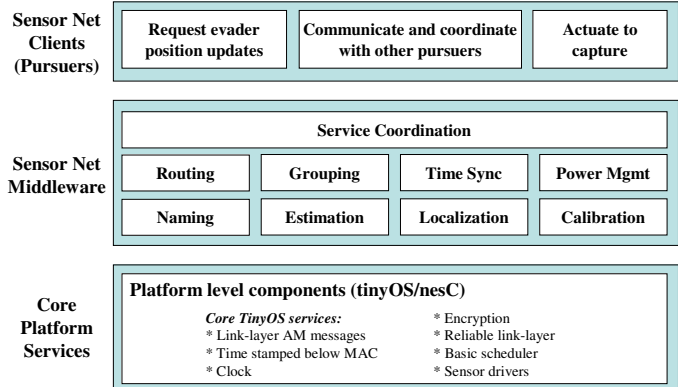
Sensor Net Clients (Pursuers)

Request evader position updates

Communicate and coordinate with other pursuers

Actuate to capture

Sensor Net Middleware

Service Coordination

Routing

Grouping

Time Sync

Power Mgmt

Naming

Estimation

Localization

Calibration

Core Platform Services

Platform level components (tinyOS/nesC)

*Core TinyOS services:*
* Link-layer AM messages
* Time stamped below MAC
* Clock

* Encryption
* Reliable link-layer
* Basic scheduler
* Sensor drivers